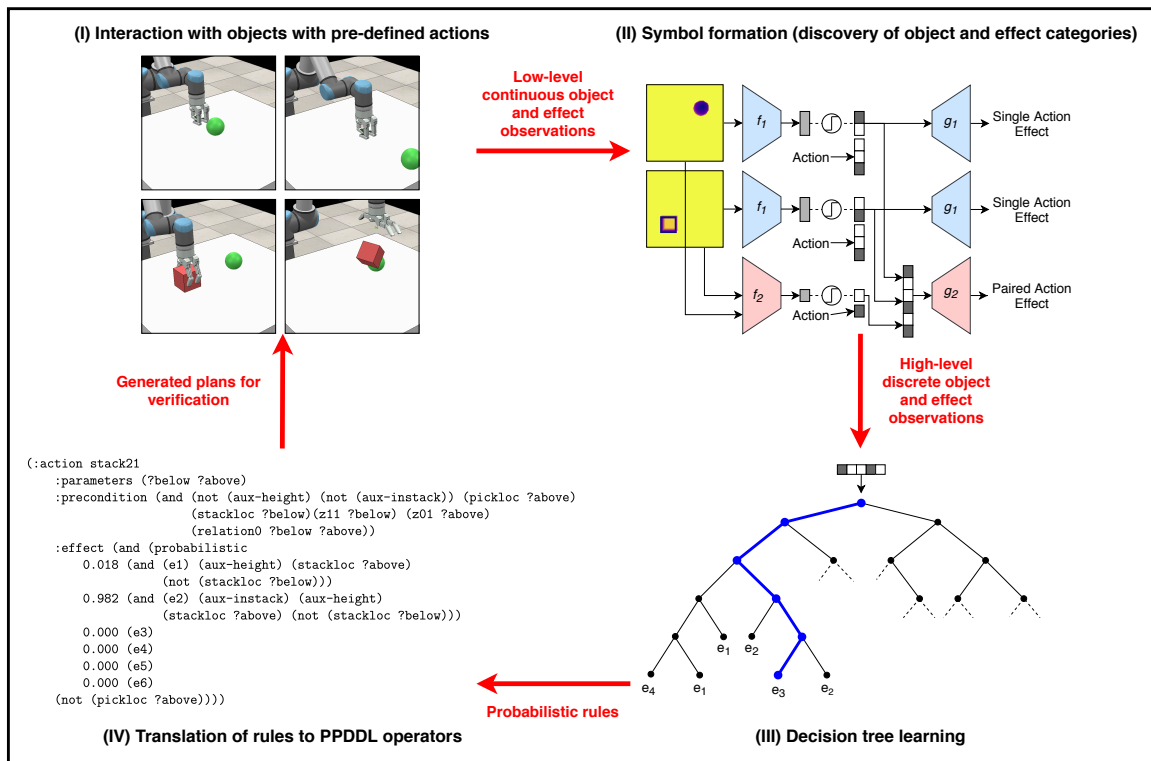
(I) Interaction with objects with pre-defined actions

(II) Symbol formation (discovery of object and effect categories)

Low-level continuous object and effect observations

$f_1$

Action

$g_1$

Single Action Effect

$f_1$

Action

$g_1$

Single Action Effect

$f_2$

Action

$g_2$

Paired Action Effect

High-level discrete object and effect observations

Generated plans for verification

(:action stack21
    :parameters (?below ?above)
    :precondition (and (not (aux-height) (not (aux-instack)) (pickloc ?above)
                       (stackloc ?below)(z11 ?below) (z01 ?above)
                       (relation0 ?below ?above))
    :effect (and (probabilistic
        0.018 (and (e1) (aux-height) (stackloc ?above)
                   (not (stackloc ?below)))
        0.982 (and (e2) (aux-instack) (aux-height)
                   (stackloc ?above) (not (stackloc ?below)))
        0.000 (e3)
        0.000 (e4)
        0.000 (e5)
        0.000 (e6)
    (not (pickloc ?above))))

$e_1$ $e_2$ $e_4$ $e_1$ $e_3$ $e_2$

Probabilistic rules

(IV) Translation of rules to PPDDL operators

(III) Decision tree learning